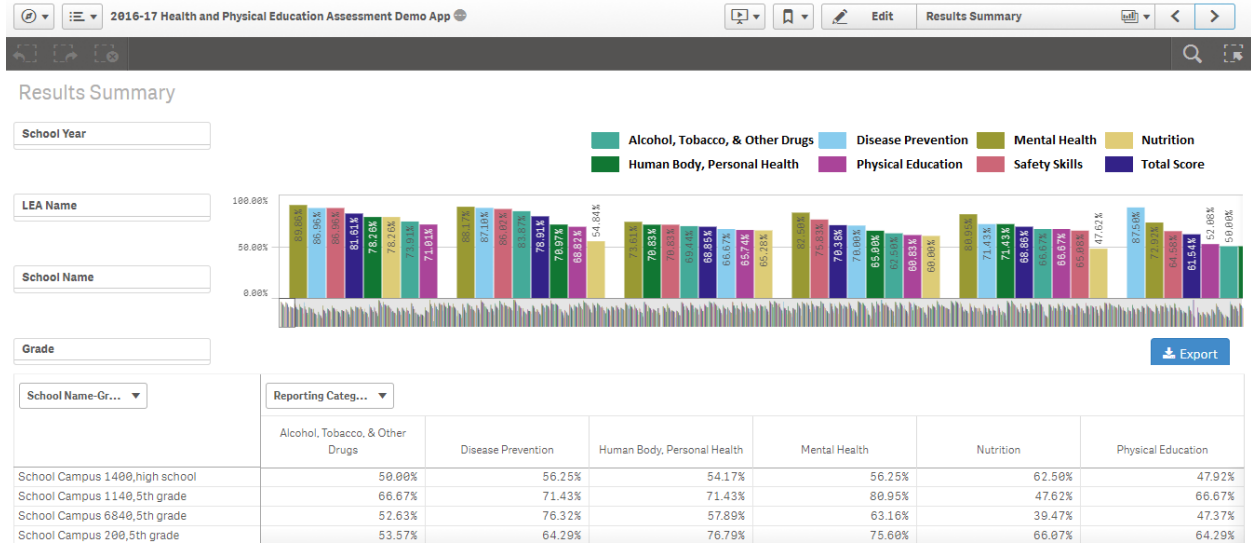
2016-17 Health and Physical Education Assessment Demo App

Edit

Results Summary

Results Summary

School Year

LEA Name

School Name

Grade

Alcohol, Tobacco, & Other Drugs
Disease Prevention
Mental Health
Nutrition
Human Body, Personal Health
Physical Education
Safety Skills
Total Score

100.00%
50.00%
0.00%

89.66% 86.96% 86.96% 81.61% 78.26% 78.26% 73.91% 71.01%
88.17% 87.10% 86.02% 83.87% 78.91% 70.97% 68.82% 54.84%
73.61% 70.83% 70.83% 69.44% 68.85% 66.67% 65.74% 65.28%
87.50% 75.83% 70.38% 70.00% 65.00% 62.50% 60.83% 60.00%
80.95% 71.43% 71.43% 68.86% 66.67% 66.67% 65.08% 47.62%
87.50% 72.92% 64.58% 61.54% 52.08% 50.00%

Export

School Name-Gr...

Reporting Categ...

| | Alcohol, Tobacco, & Other Drugs | Disease Prevention | Human Body, Personal Health | Mental Health | Nutrition | Physical Education |
|---|---|---|---|---|---|---|
| School Campus 1400,high school | 50.00% | 56.25% | 54.17% | 56.25% | 62.50% | 47.92% |
| School Campus 1140,5th grade | 66.67% | 71.43% | 71.43% | 80.95% | 47.62% | 66.67% |
| School Campus 6840,5th grade | 52.63% | 76.32% | 57.89% | 63.16% | 39.47% | 47.37% |
| School Campus 200,5th grade | 53.57% | 64.29% | 76.79% | 75.60% | 66.07% | 64.29% |